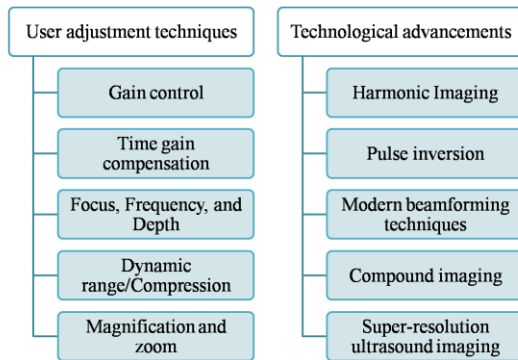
User adjustment techniques

Gain control

Time gain compensation

Focus, Frequency, and Depth

Dynamic range/Compression

Magnification and zoom

Technological advancements

Harmonic Imaging

Pulse inversion

Modern beamforming techniques

Compound imaging

Super-resolution ultrasound imaging